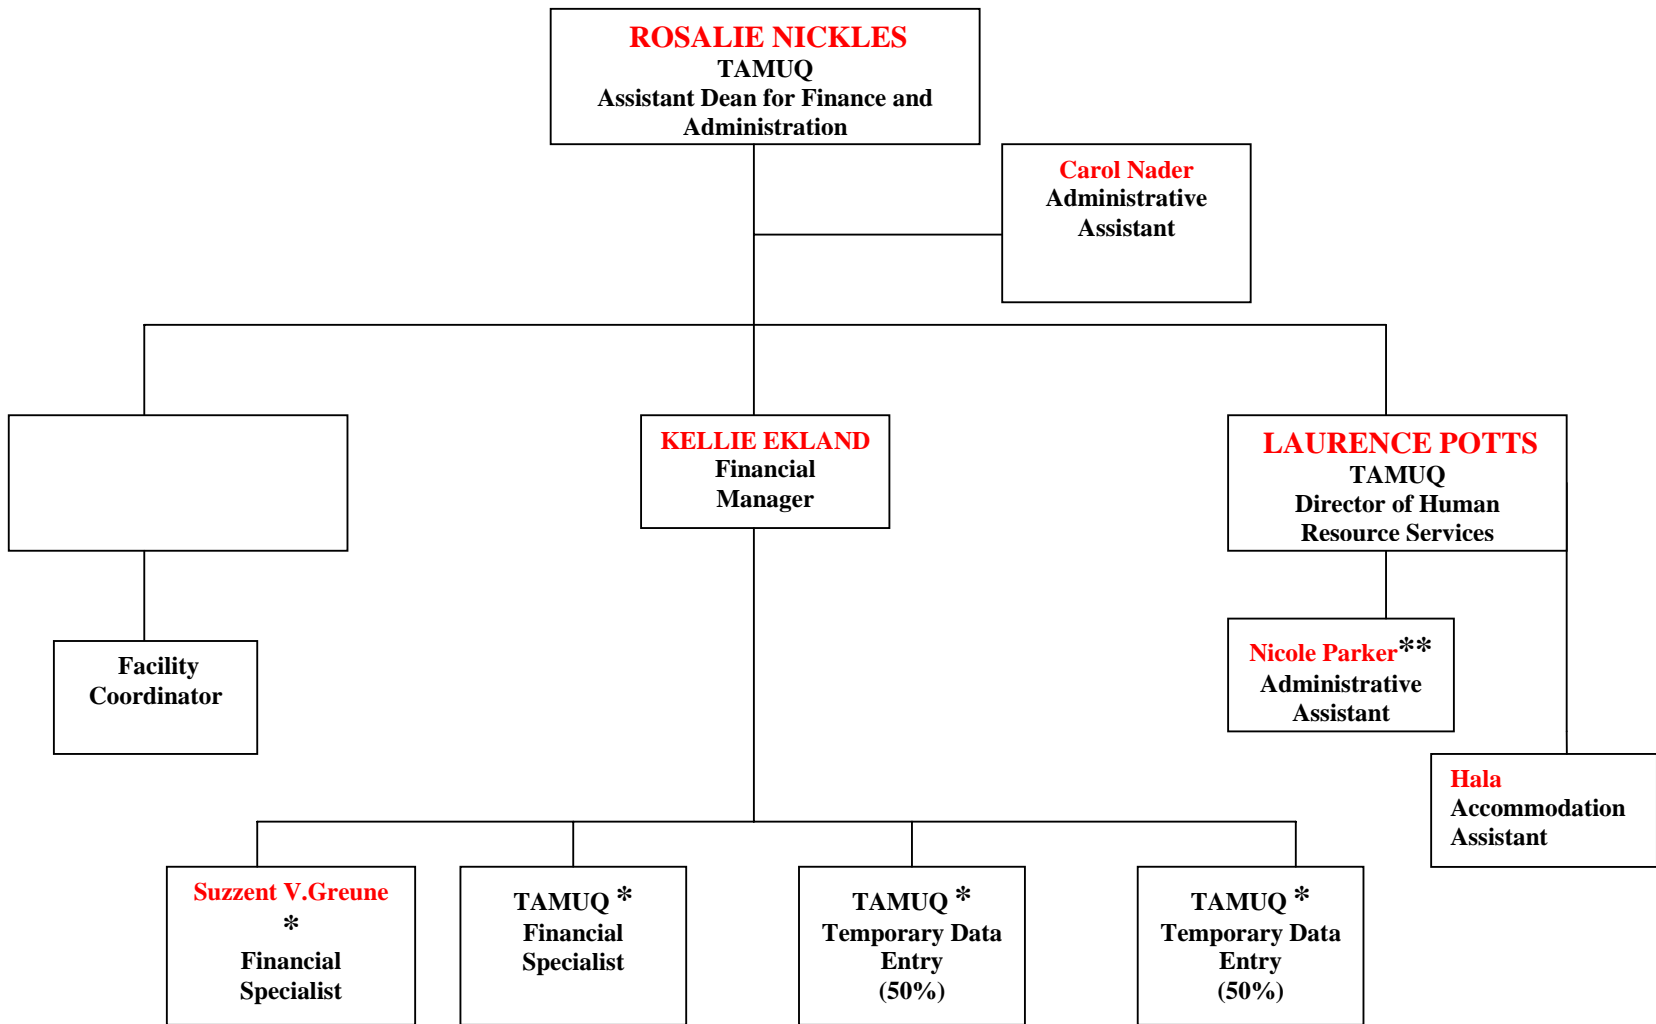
ROSALIE NICKLES
TAMUQ
Assistant Dean for Finance and Administration

Carol Nader
Administrative Assistant

KELLIE EKLAND
Financial Manager

LAURENCE POTTS
TAMUQ
Director of Human Resource Services

Facility Coordinator

Nicole Parker**
Administrative Assistant

Hala
Accommodation Assistant

Suzzent V.Greune
*
Financial Specialist

TAMUQ *
Financial Specialist

TAMUQ *
Temporary Data Entry
(50%)

TAMUQ *
Temporary Data Entry
(50%)